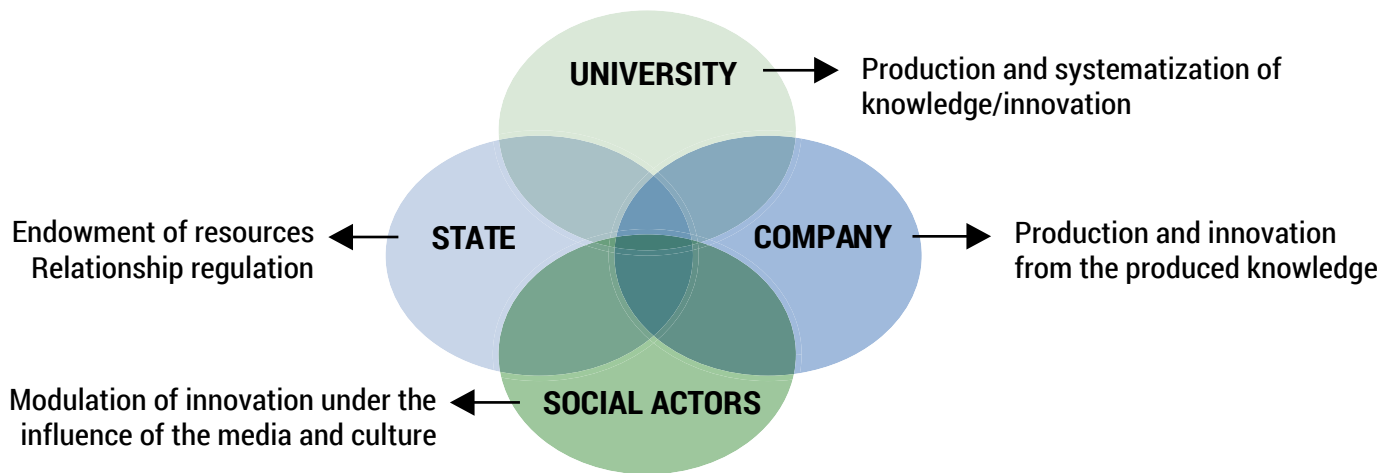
UNIVERSITY

Production and systematization of knowledge/innovation

STATE

Endowment of resources
Relationship regulation

COMPANY

Production and innovation from the produced knowledge

SOCIAL ACTORS

Modulation of innovation under the influence of the media and culture